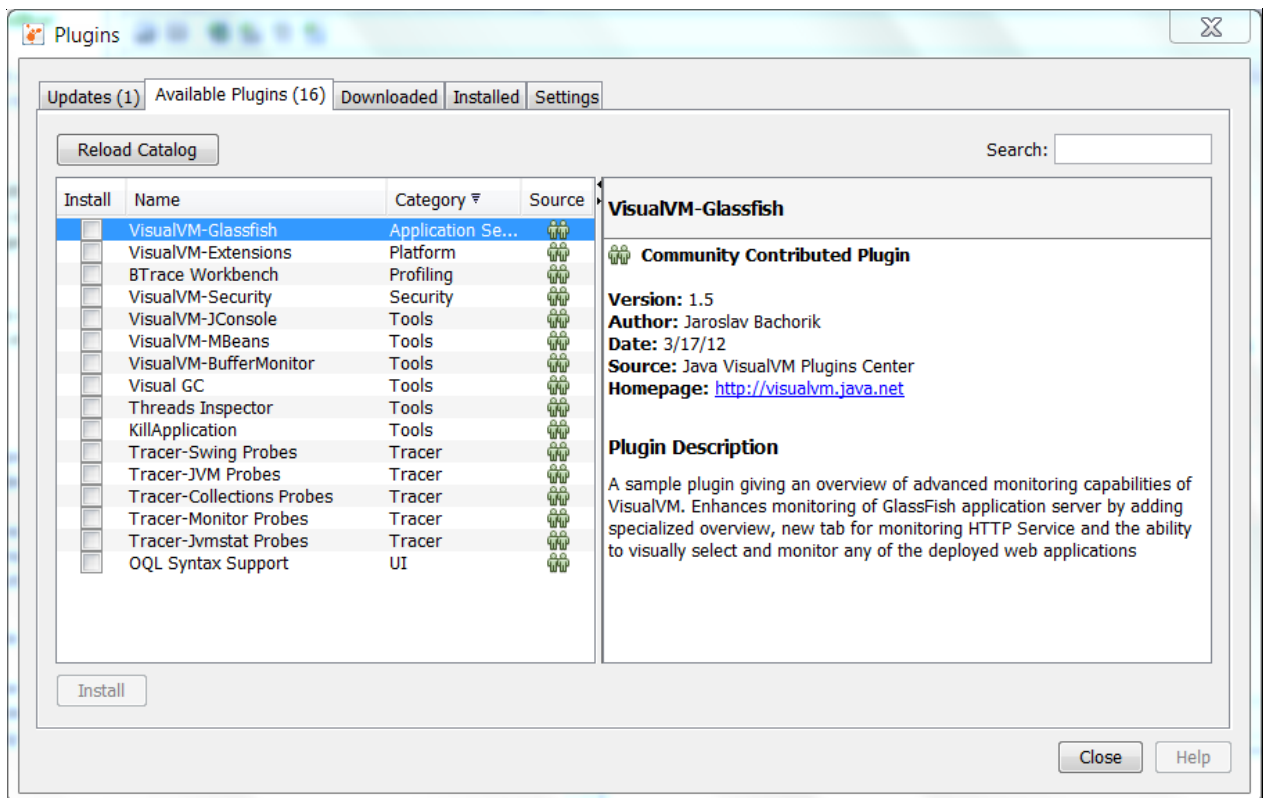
Plugins

Updates (1) | Available Plugins (16) | Downloaded | Installed | Settings

Reload Catalog

Search:

| Install | Name | Category | Source |
|---|---|---|---|
| | VisualVM-Glassfish | Application Se... | |
| | VisualVM-Extensions | Platform | |
| | BTrace Workbench | Profiling | |
| | VisualVM-Security | Security | |
| | VisualVM-JConsole | Tools | |
| | VisualVM-MBeans | Tools | |
| | VisualVM-BufferMonitor | Tools | |
| | Visual GC | Tools | |
| | Threads Inspector | Tools | |
| | KillApplication | Tools | |
| | Tracer-Swing Probes | Tracer | |
| | Tracer-JVM Probes | Tracer | |
| | Tracer-Collections Probes | Tracer | |
| | Tracer-Monitor Probes | Tracer | |
| | Tracer-Jvmstat Probes | Tracer | |
| | OQL Syntax Support | UI | |

VisualVM-Glassfish

Community Contributed Plugin

Version: 1.5
Author: Jaroslav Bachorik
Date: 3/17/12
Source: Java VisualVM Plugins Center
Homepage: http://visualvm.java.net

Plugin Description

A sample plugin giving an overview of advanced monitoring capabilities of VisualVM. Enhances monitoring of GlassFish application server by adding specialized overview, new tab for monitoring HTTP Service and the ability to visually select and monitor any of the deployed web applications

Install

Close | Help